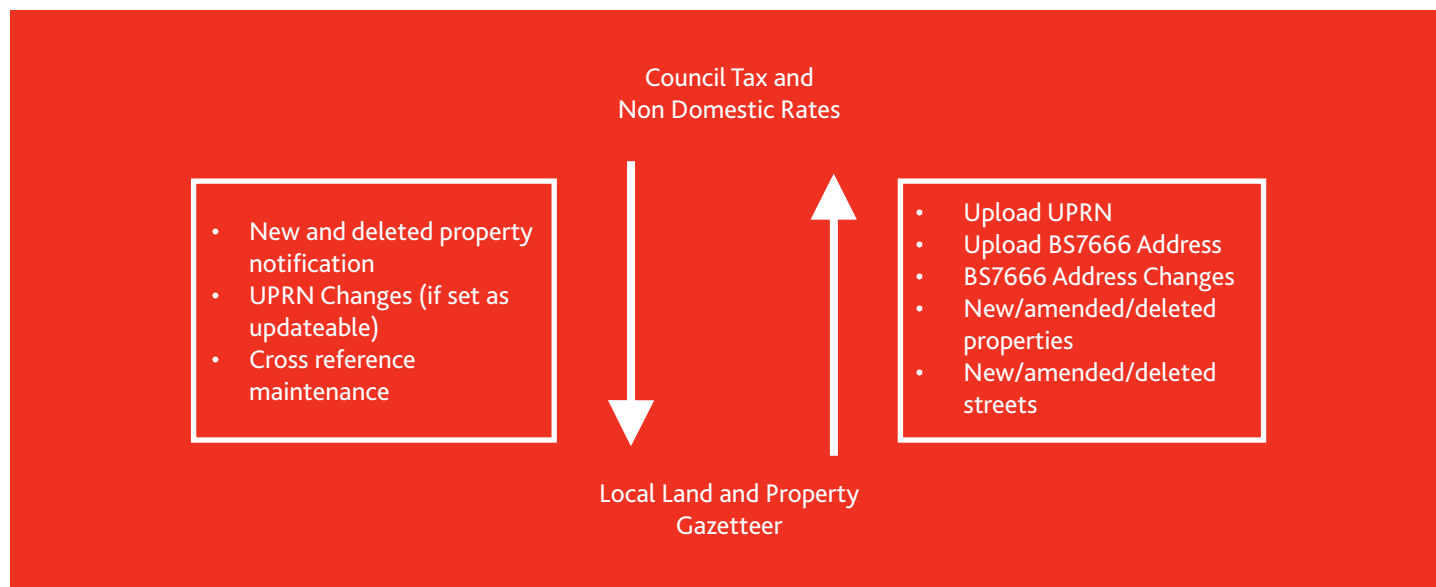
Council Tax and
Non Domestic Rates

- New and deleted property notification
- UPRN Changes (if set as updateable)
- Cross reference maintenance

- Upload UPRN
- Upload BS7666 Address
- BS7666 Address Changes
- New/amended/deleted properties
- New/amended/deleted streets

Local Land and Property
Gazetteer